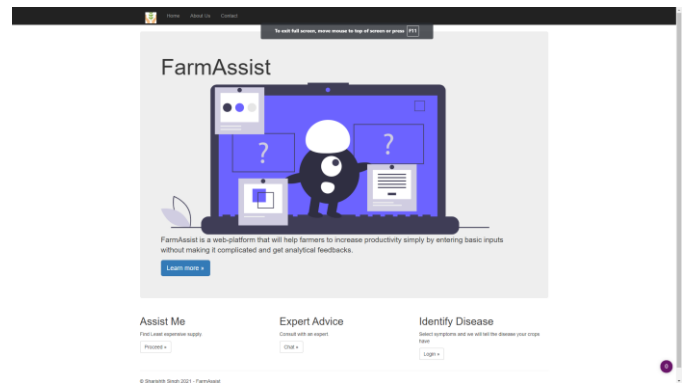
Home About Us Contact

To exit full screen, move mouse to top of screen or press F11

FarmAssist

?

?

FarmAssist is a web-platform that will help farmers to increase productivity simply by entering basic inputs without making it complicated and get analytical feedbacks.

Learn more »

Assist Me

Find Least expensive supply

Proceed »

Expert Advice

Consult with an expert

Chat »

Identify Disease

Select symptoms and we will tell the disease your crops have

Login »

© Sharabth Singh 2021 - FarmAssist